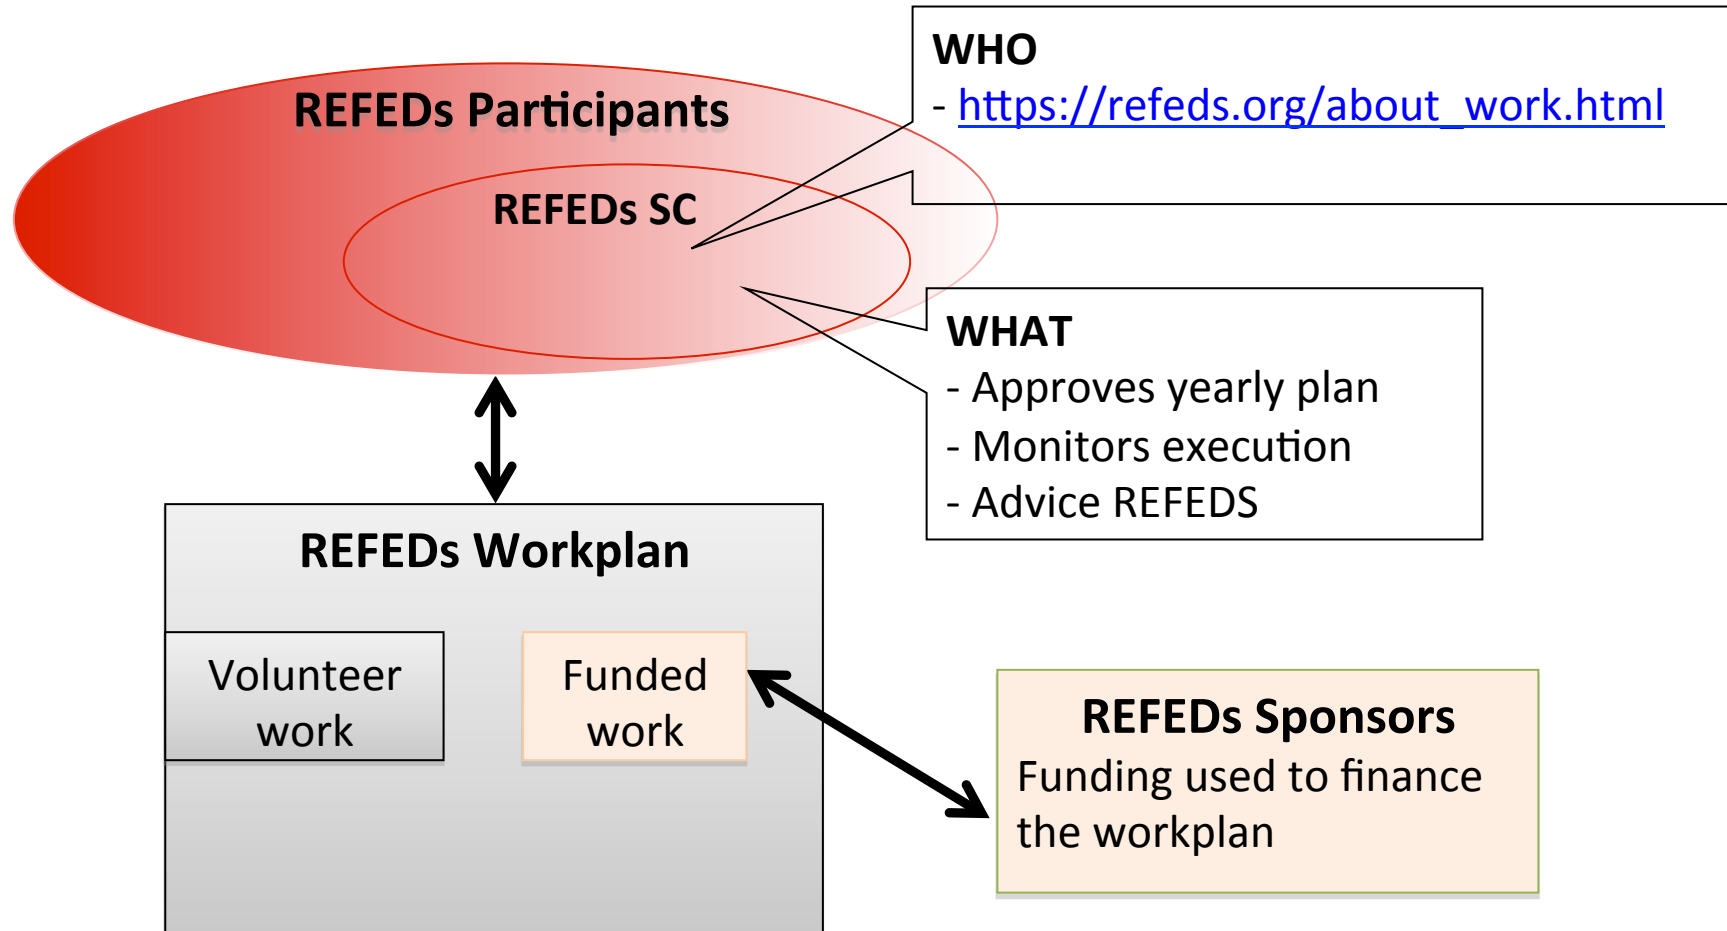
REFEDs Participants

REFEDs SC

WHO
- https://refeds.org/about_work.html

WHAT
- Approves yearly plan
- Monitors execution
- Advice REFEDS

REFEDs Workplan

Volunteer work

Funded work

REFEDs Sponsors
Funding used to finance the workplan